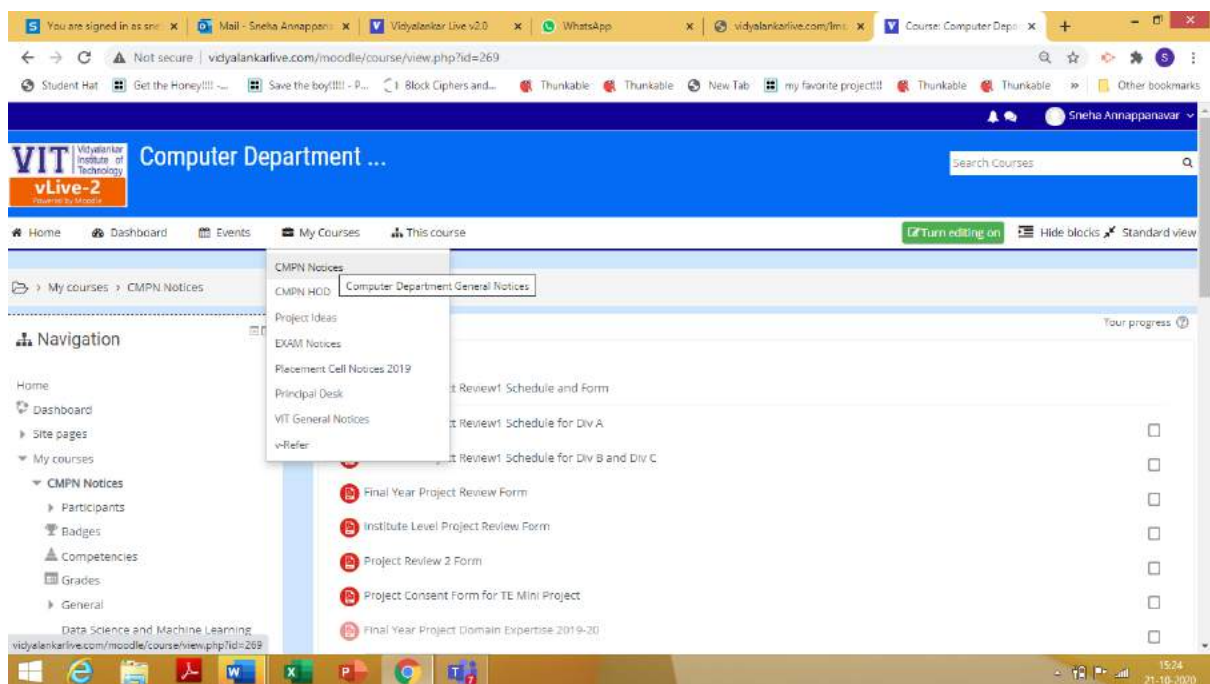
You are signed in as sne | Mail - Sneha Annappana | Vidyalankar Live v2.0 | WhatsApp | vidyalankarlive.com/lms | Course: Computer Depa

Not secure | vidyalankarlive.com/moodle/course/view.php?id=269

Student Hat | Get the Honey!!!! -... | Save the boy!!!! - P... | Block Ciphers and... | Thunkable | Thunkable | New Tab | my favorite project!! | Thunkable | Thunkable | » | Other bookmarks

Sneha Annappanavar

VIT Vidyalankar Institute of Technology
vLive-2
Powered by Moodle

Computer Department ...

Search Courses

Home | Dashboard | Events | My Courses | This course

Turn editing on | Hide blocks | Standard view

My courses › CMPN Notices

CMPN Notices
CMPN HOD
Computer Department General Notices
Project Ideas
EXAM Notices
Placement Cell Notices 2019
Principal Desk
VIT General Notices
v-Refer

Navigation

Home
Dashboard
Site pages
My courses
CMPN Notices
Participants
Badges
Competencies
Grades
General
Data Science and Machine Learning

Your progress

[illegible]t Review1 Schedule and Form
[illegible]t Review1 Schedule for Div A
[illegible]t Review1 Schedule for Div B and Div C
Final Year Project Review Form
Institute Level Project Review Form
Project Review 2 Form
Project Consent Form for TE Mini Project
Final Year Project Domain Expertise 2019-20

vidyalankarlive.com/moodle/course/view.php?id=269

15:24
21-10-2020